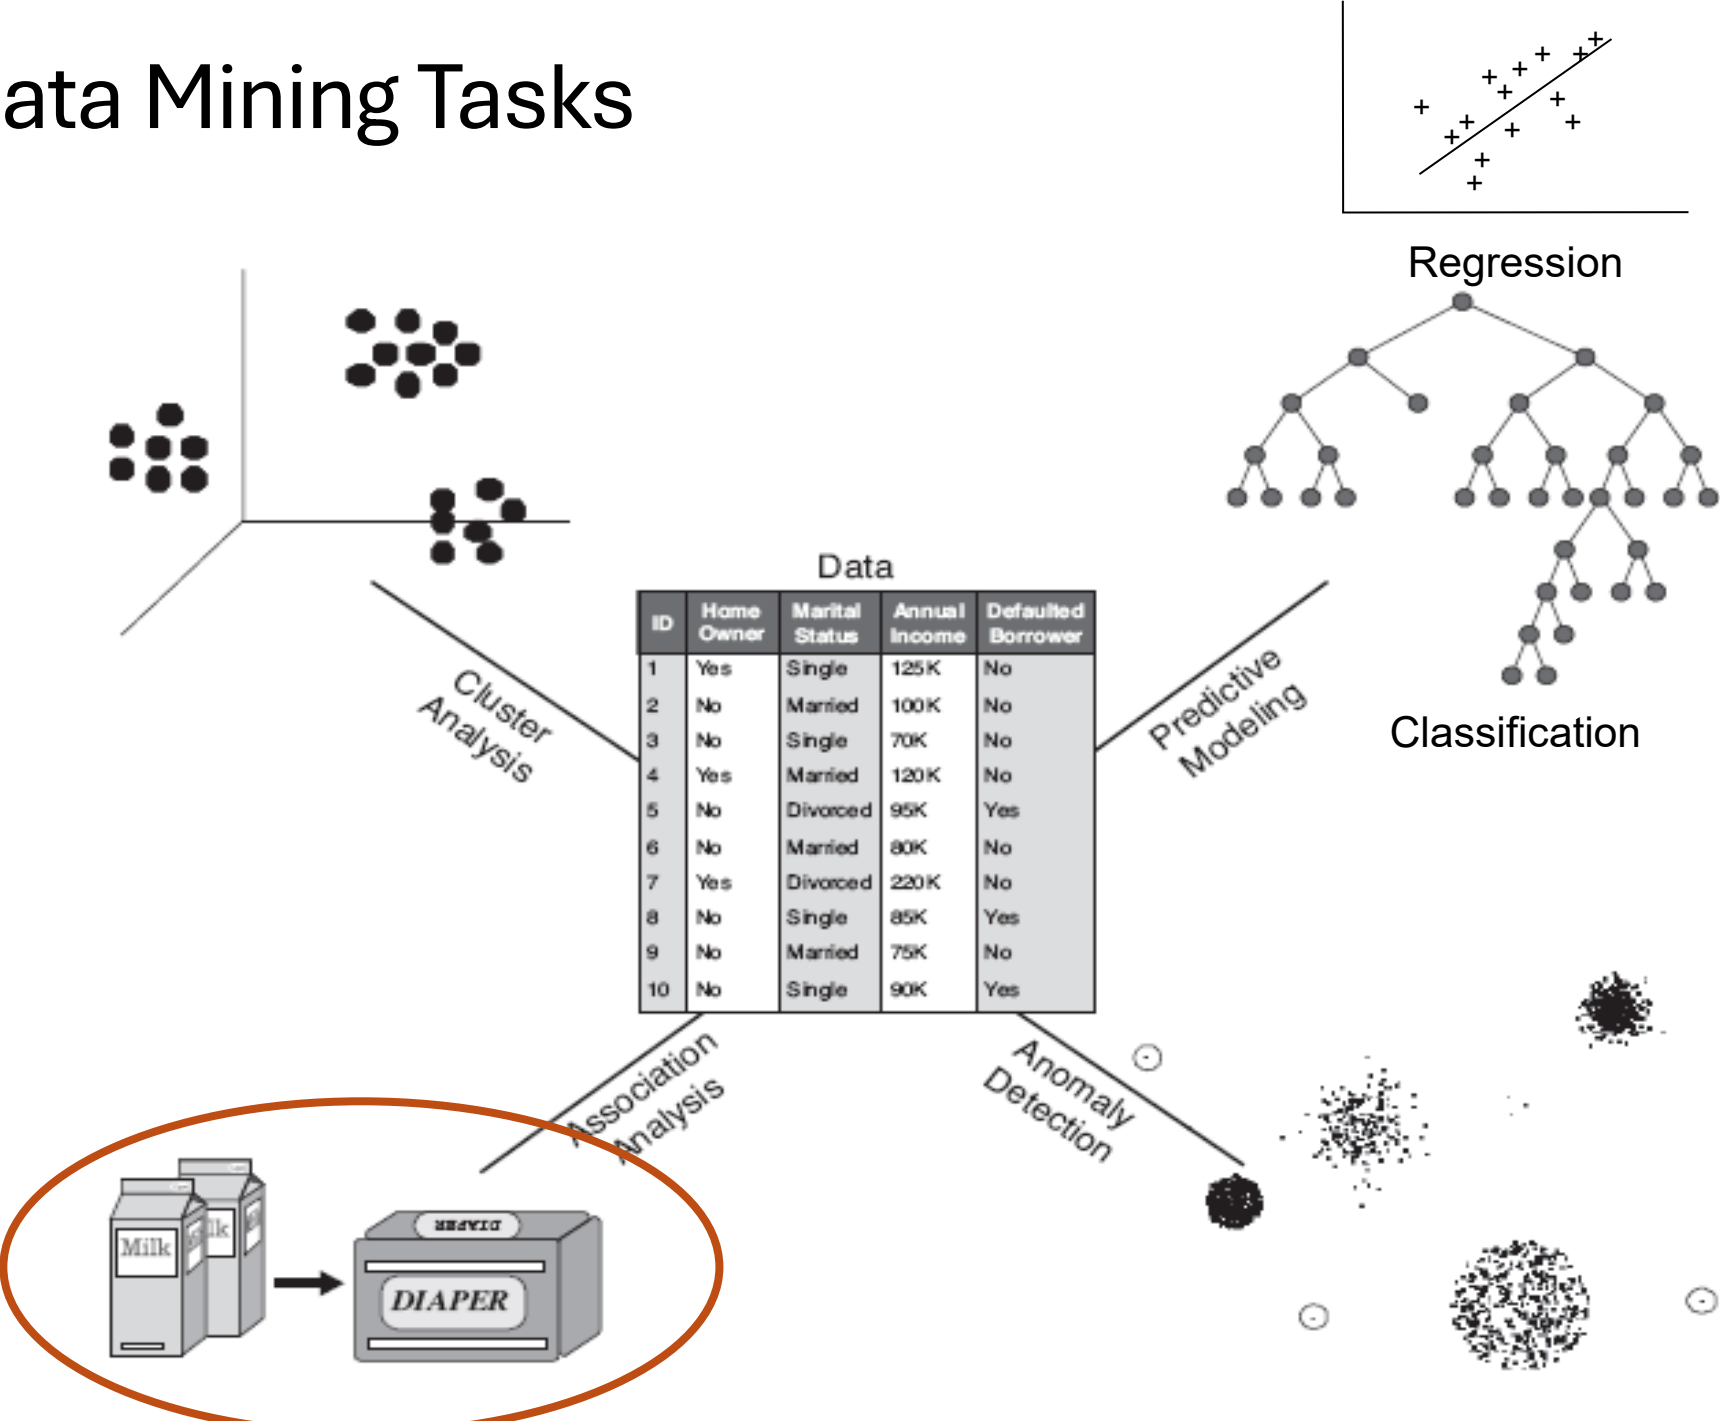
ata Mining Tasks

Regression

Classification

Cluster Analysis

Predictive Modeling

Data

| ID | Home Owner | Marital Status | Annual Income | Defaulted Borrower |
|---|---|---|---|---|
| 1 | Yes | Single | 125K | No |
| 2 | No | Married | 100K | No |
| 3 | No | Single | 70K | No |
| 4 | Yes | Married | 120K | No |
| 5 | No | Divorced | 95K | Yes |
| 6 | No | Married | 80K | No |
| 7 | Yes | Divorced | 220K | No |
| 8 | No | Single | 85K | Yes |
| 9 | No | Married | 75K | No |
| 10 | No | Single | 90K | Yes |

Association Analysis

Anomaly Detection

Milk

Milk

DIAPER

DIAPER